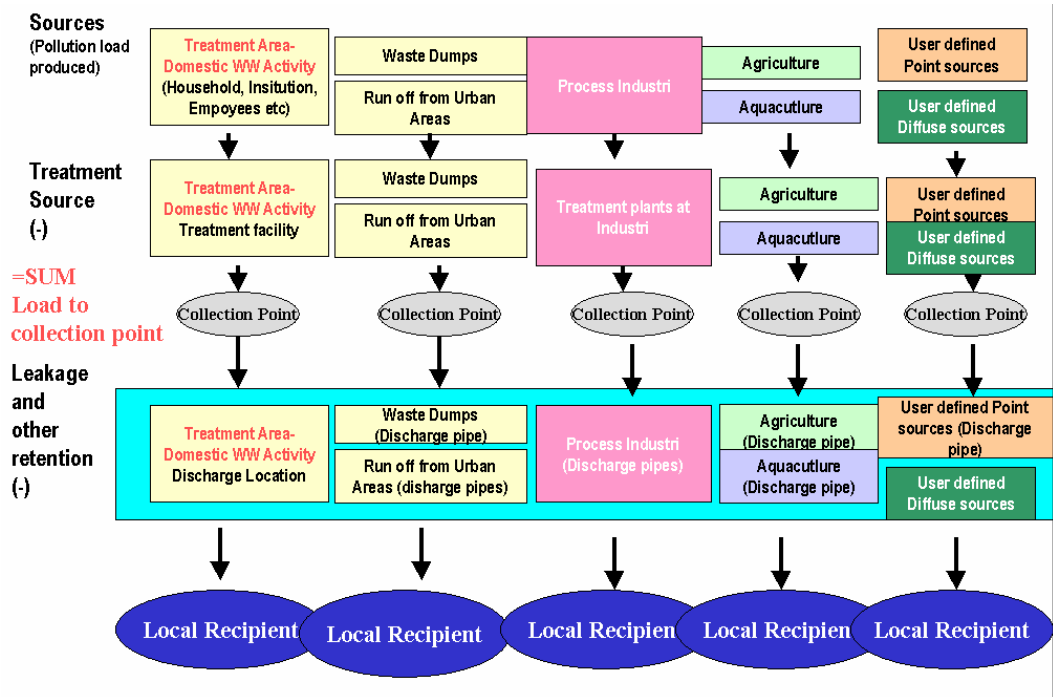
Sources
(Pollution load produced)

Treatment Area-Domestic WW Activity
(Household, Insitution, Empoyees etc)

Waste Dumps

Run off from Urban Areas

Process Industri

Agriculture

Aquacutlure

User defined Point sources

User defined Diffuse sources

Treatment Source
(-)

Treatment Area-Domestic WW Activity
Treatment facility

Waste Dumps

Run off from Urban Areas

Treatment plants at Industri

Agriculture

Aquacutlure

User defined Point sources

User defined Diffuse sources

=SUM
Load to collection point

Collection Point

Collection Point

Collection Point

Collection Point

Collection Point

Leakage and other retention
(-)

Treatment Area-Domestic WW Activity
Discharge Location

Waste Dumps
(Discharge pipe)

Run off from Urban Areas (disharge pipes)

Process Industri
(Discharge pipes)

Agriculture
(Discharge pipe)

Aquacutlure
(Discharge pipe)

User defined Point sources (Discharge pipe)

User defined Diffuse sources

Local Recipient

Local Recipient

Local Recipien

Local Recipien

Local Recipient